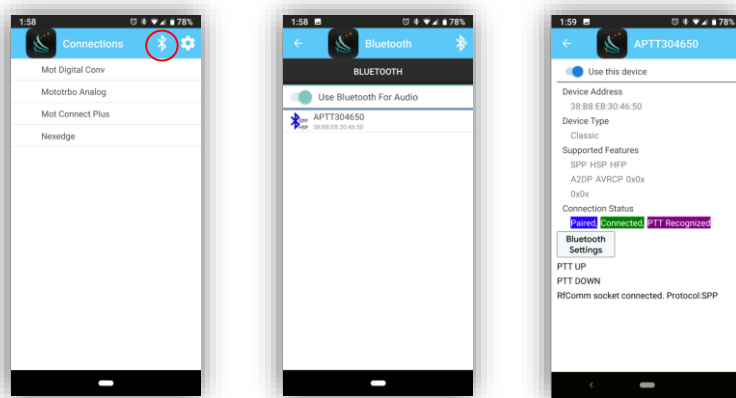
1:58 78%
Connections
Mot Digital Conv
Mototrbo Analog
Mot Connect Plus
Nexedge

1:58 78%
Bluetooth
BLUETOOTH
Use Bluetooth For Audio
SPP HSP
APTT304650
38:B8:EB:30:46:50

1:59 78%
APTT304650
Use this device
Device Address
38:B8:EB:30:46:50
Device Type
Classic
Supported Features
SPP HSP HFP
A2DP AVRCP 0x0x
0x0x
Connection Status
Paired, Connected, PTT Recognized
Bluetooth Settings
PTT UP
PTT DOWN
RfComm socket connected. Protocol:SPP